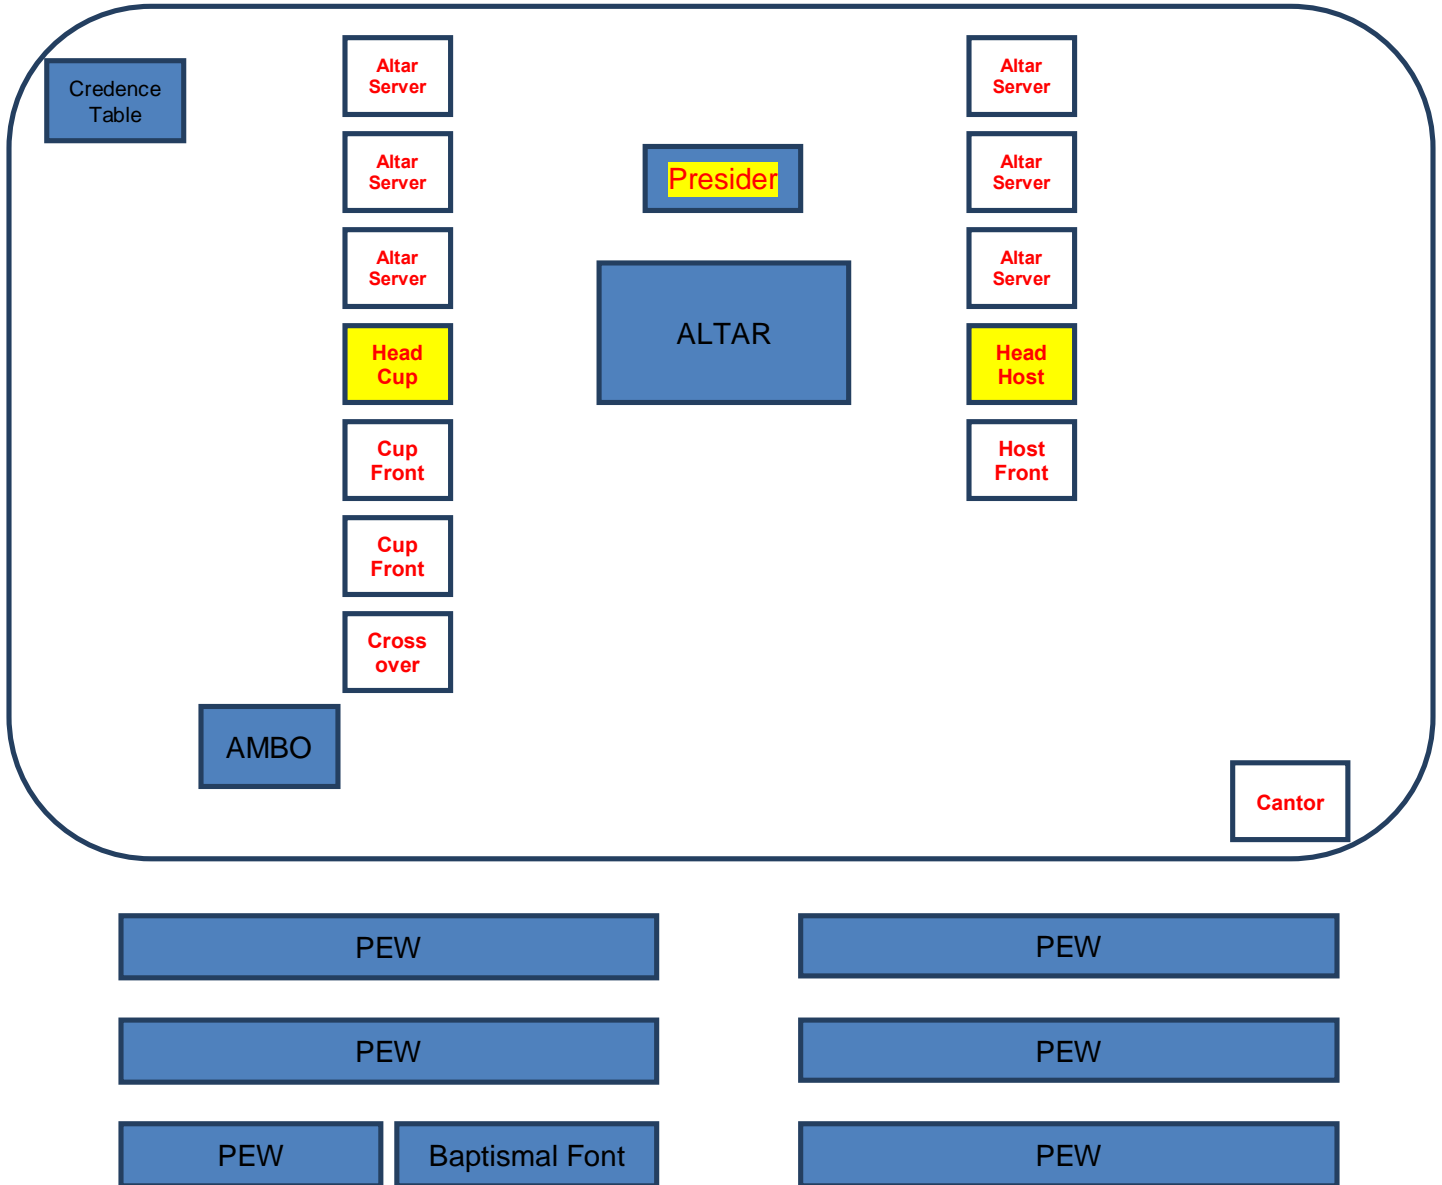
Credence Table

Altar Server

Altar Server

Altar Server

Head Cup

Cup Front

Cup Front

Cross over

AMBO

Presider

ALTAR

Altar Server

Altar Server

Altar Server

Head Host

Host Front

Cantor

PEW

PEW

PEW

PEW

PEW

Baptismal Font

PEW